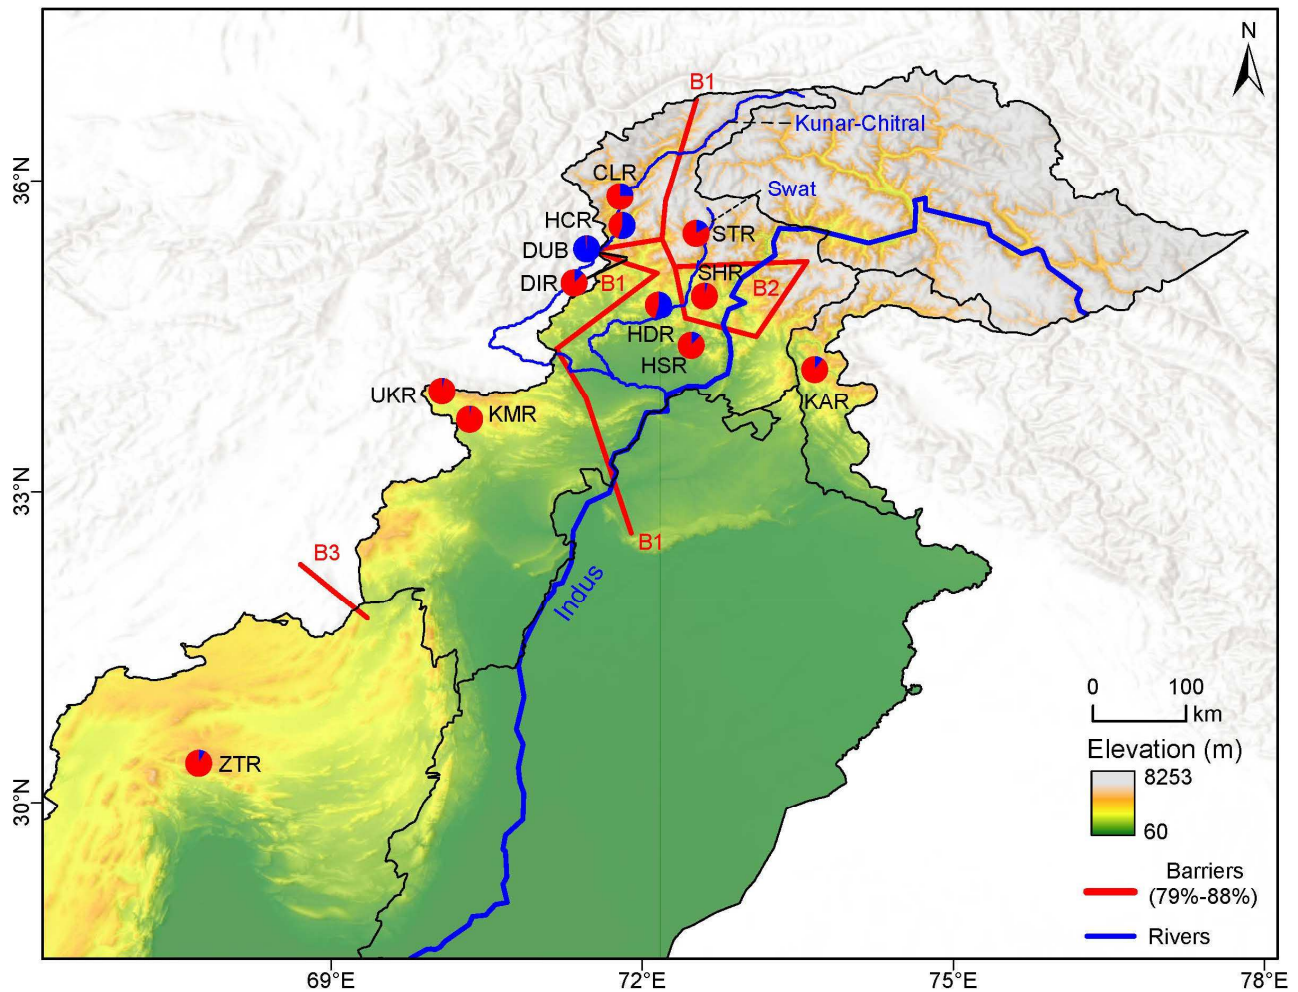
N

B1

Kunar-Chitral

36°N

CLR

Swat

HCR

STR

DUB

SHR

DIR

B1

B2

HDR

HSR

UKR

KAR

KMR

33°N

B1

B3

Indus

0 100 km

Elevation (m)

8253

60

ZTR

30°N

Barriers (79%-88%)

Rivers

69°E

72°E

75°E

78°E